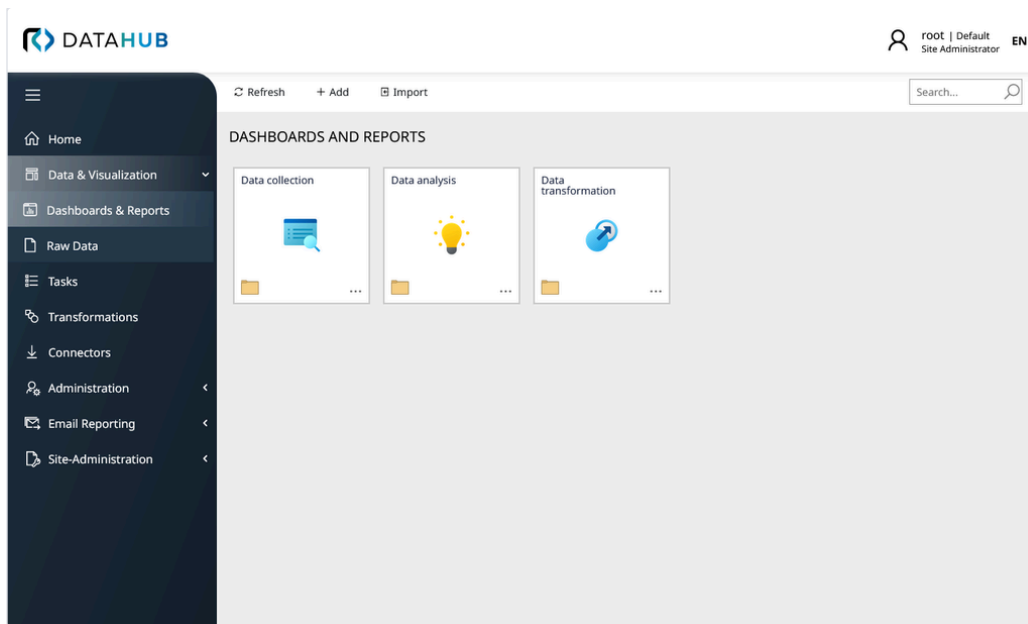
DATAHUB

root | Default
Site Administrator
EN

Home
Data & Visualization
Dashboards & Reports
Raw Data
Tasks
Transformations
Connectors
Administration
Email Reporting
Site-Administration

Refresh
+ Add
Import
Search...

DASHBOARDS AND REPORTS

Data collection
...

Data analysis
...

Data transformation
...